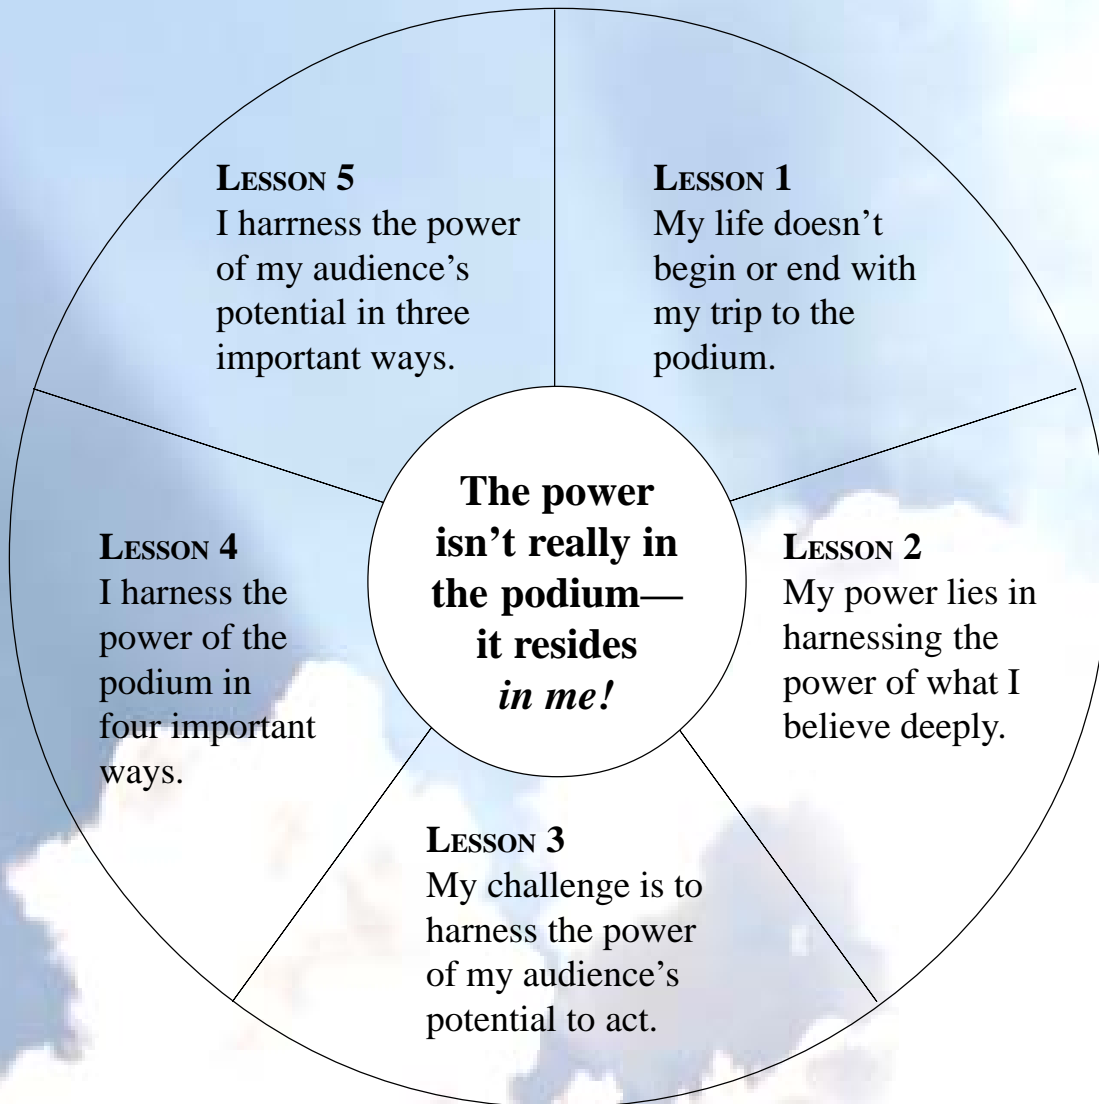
The power isn't really in the podium— it resides *in me!*

LESSON 1
My life doesn't begin or end with my trip to the podium.

LESSON 2
My power lies in harnessing the power of what I believe deeply.

LESSON 3
My challenge is to harness the power of my audience's potential to act.

LESSON 4
I harness the power of the podium in four important ways.

LESSON 5
I harness the power of my audience's potential in three important ways.